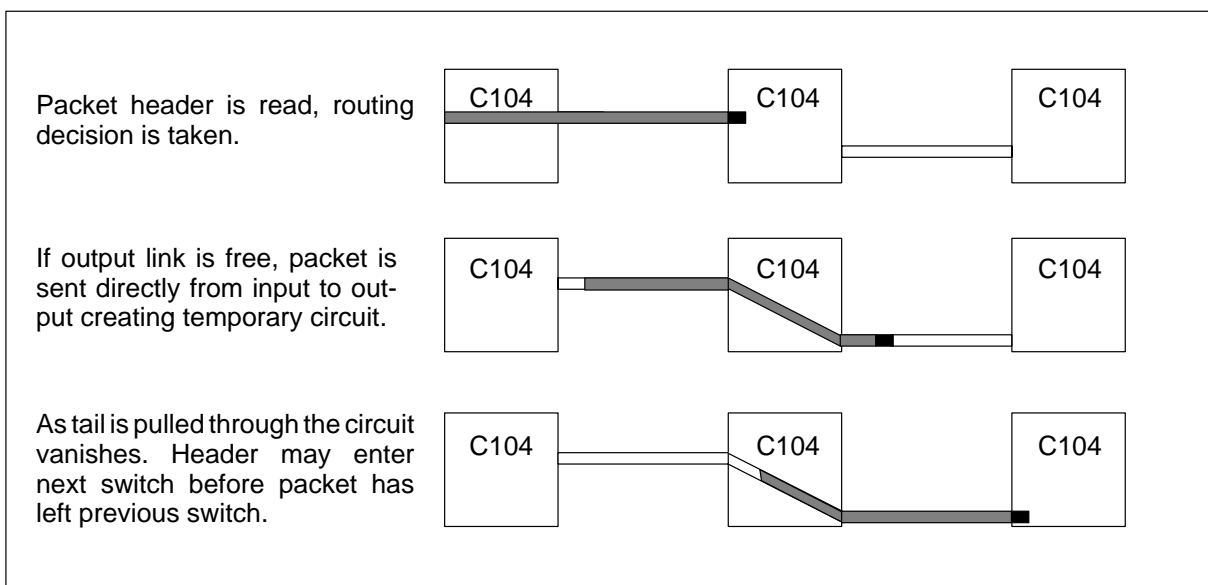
Packet header is read, routing decision is taken.

C104

C104

C104

If output link is free, packet is sent directly from input to output creating temporary circuit.

C104

C104

C104

As tail is pulled through the circuit vanishes. Header may enter next switch before packet has left previous switch.

C104

C104

C104